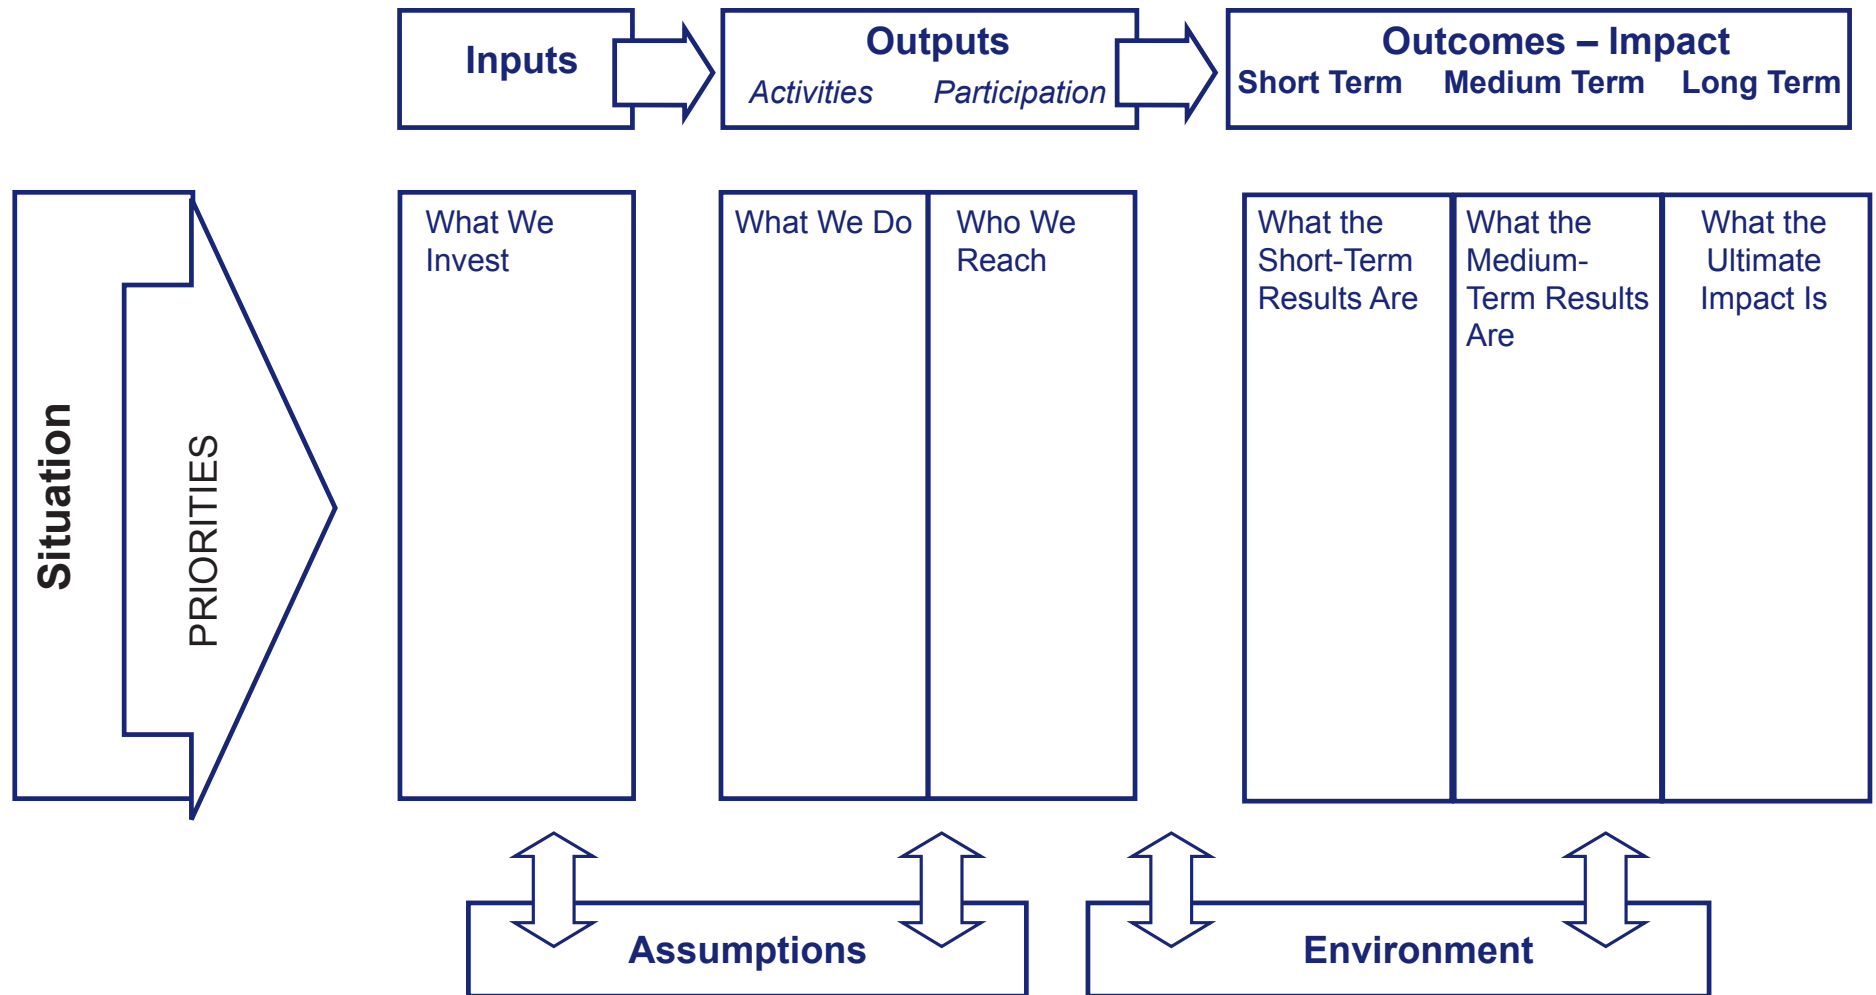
Inputs

Outputs
Activities Participation

Outcomes – Impact
Short Term Medium Term Long Term

Situation

PRIORITIES

What We Invest

What We Do

Who We Reach

What the Short-Term Results Are

What the Medium-Term Results Are

What the Ultimate Impact Is

Assumptions

Environment